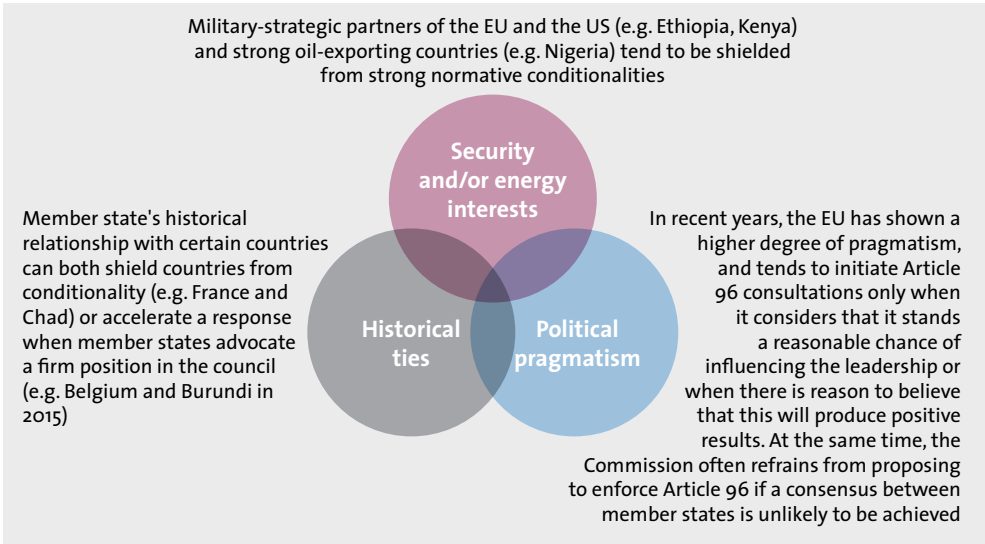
Military-strategic partners of the EU and the US (e.g. Ethiopia, Kenya) and strong oil-exporting countries (e.g. Nigeria) tend to be shielded from strong normative conditionalities

Security and/or energy interests

Member state's historical relationship with certain countries can both shield countries from conditionality (e.g. France and Chad) or accelerate a response when member states advocate a firm position in the council (e.g. Belgium and Burundi in 2015)

Historical ties

Political pragmatism

In recent years, the EU has shown a higher degree of pragmatism, and tends to initiate Article 96 consultations only when it considers that it stands a reasonable chance of influencing the leadership or when there is reason to believe that this will produce positive results. At the same time, the Commission often refrains from proposing to enforce Article 96 if a consensus between member states is unlikely to be achieved